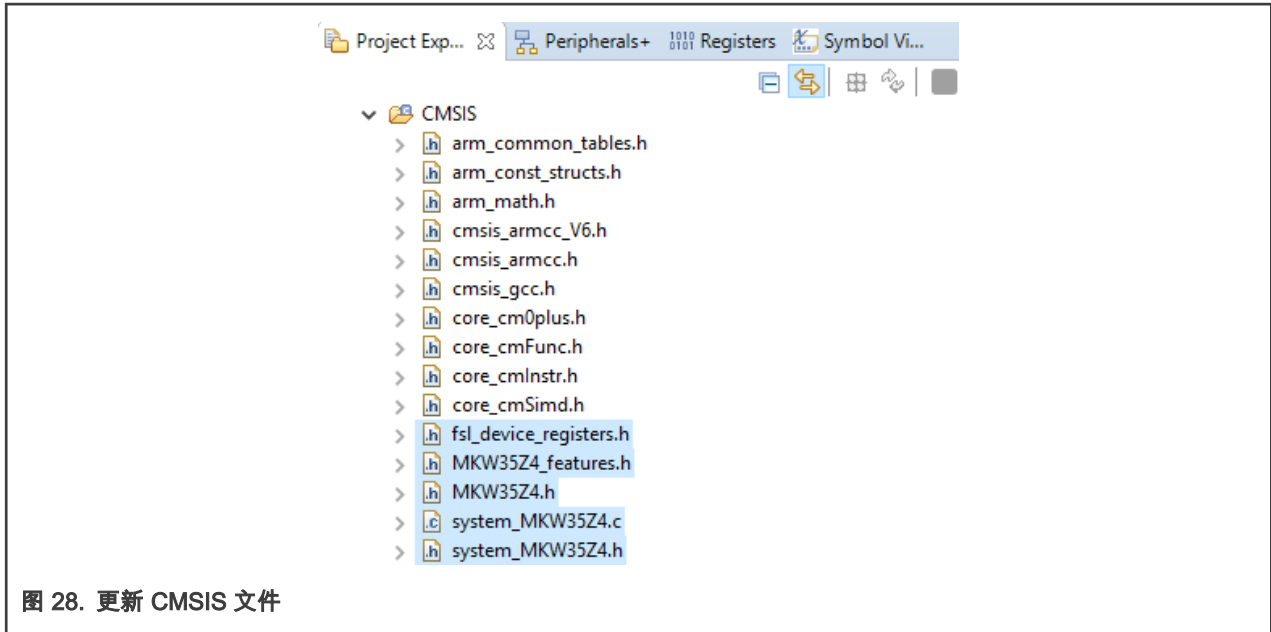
Project Exp... ☒ Peripherals+ 1010 0101 Registers Symbol Vi...

CMSIS
arm_common_tables.h
arm_const_structs.h
arm_math.h
cmsis_armcc_V6.h
cmsis_armcc.h
cmsis_gcc.h
core_cm0plus.h
core_cmFunc.h
core_cmInstr.h
core_cmSimd.h
fsl_device_registers.h
MKW35Z4_features.h
MKW35Z4.h
system_MKW35Z4.c
system_MKW35Z4.h

图 28. 更新 CMSIS 文件